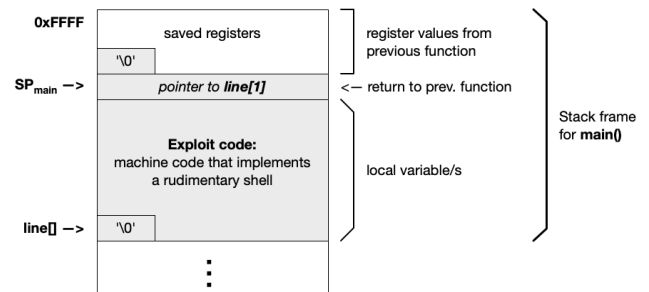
0xFFFF

saved registers

'\0'

register values from previous function

$SP_{main}$ –>

pointer to line[1]

<– return to prev. function

Stack frame for main()

Exploit code:
machine code that implements a rudimentary shell

local variable/s

line[] –>

'\0'

⋮